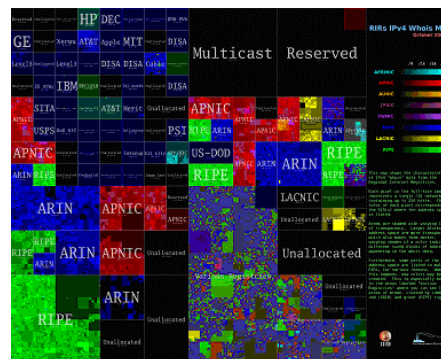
Reserved
HP
DEC
IBM
GE
Xerox
AT&T
Apple
MIT
DISA
Level3
Level3
DISA
DISA
Cable
IBM
APNIC
SITA
USPS
AT&T
Merit
Unallocated
APNIC
ARIN
RIPE
APNIC
PSI
US-DOD
ARIN
RIPE
ARIN
RIPE
RIPE
LACNIC
ARIN
APNIC
APNIC
Unallocated
ARIN
ARIN
APNIC
Unallocated
Unallocated
ARIN
RIPE
Multicast
Reserved
RIRs IPv4 Whois M
October 20
AFRINIC
APNIC
ARIN
JPNIC
KRNIC
RIPE
LACNIC
TWNIC